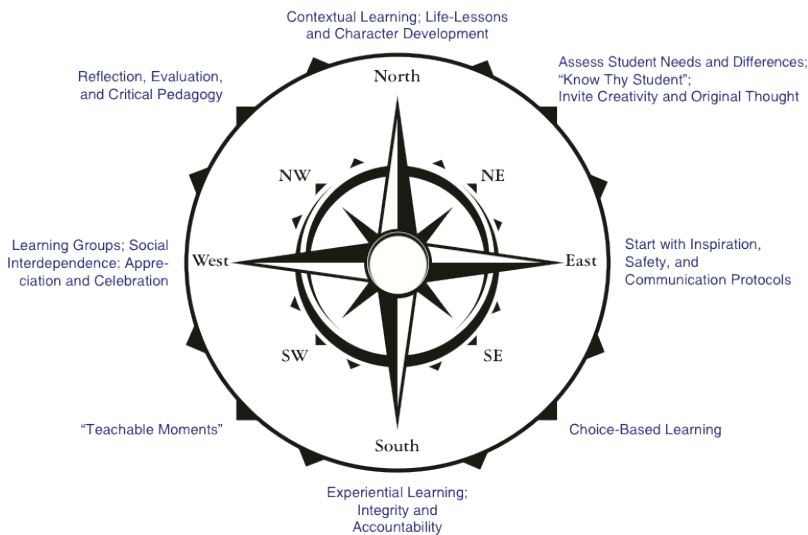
Contextual Learning; Life-Lessons and Character Development

Reflection, Evaluation, and Critical Pedagogy

North

Assess Student Needs and Differences; "Know Thy Student"; Invite Creativity and Original Thought

NW

NE

Learning Groups; Social Interdependence: Appreciation and Celebration

West

East

Start with Inspiration, Safety, and Communication Protocols

SW

SE

"Teachable Moments"

South

Choice-Based Learning

Experiential Learning; Integrity and Accountability